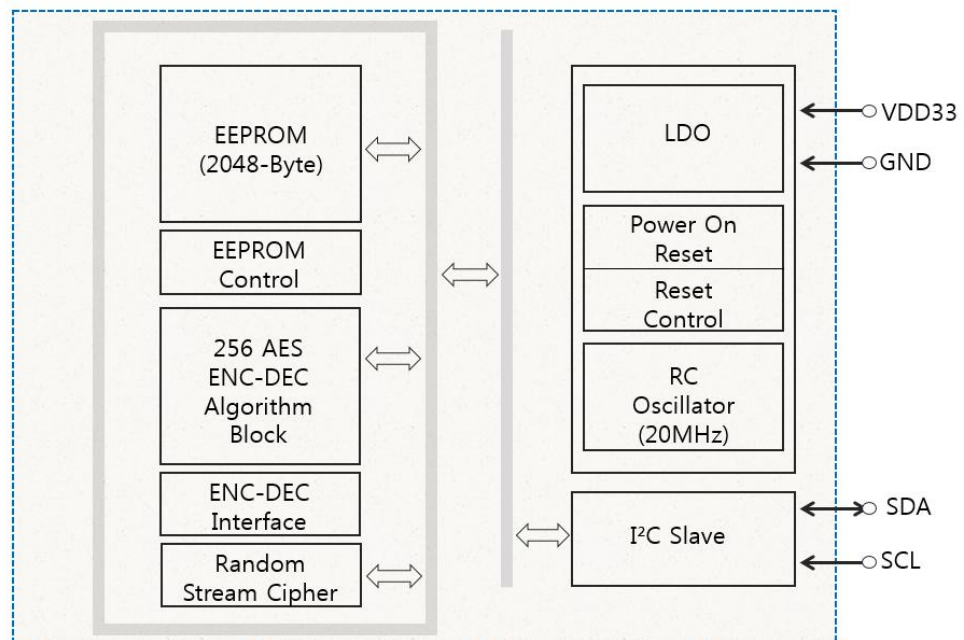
EEPROM (2048-Byte)

EEPROM Control

256 AES ENC-DEC Algorithm Block

ENC-DEC Interface

Random Stream Cipher

LDO

Power On Reset

Reset Control

RC Oscillator (20MHz)

I²C Slave

VDD33

GND

SDA

SCL